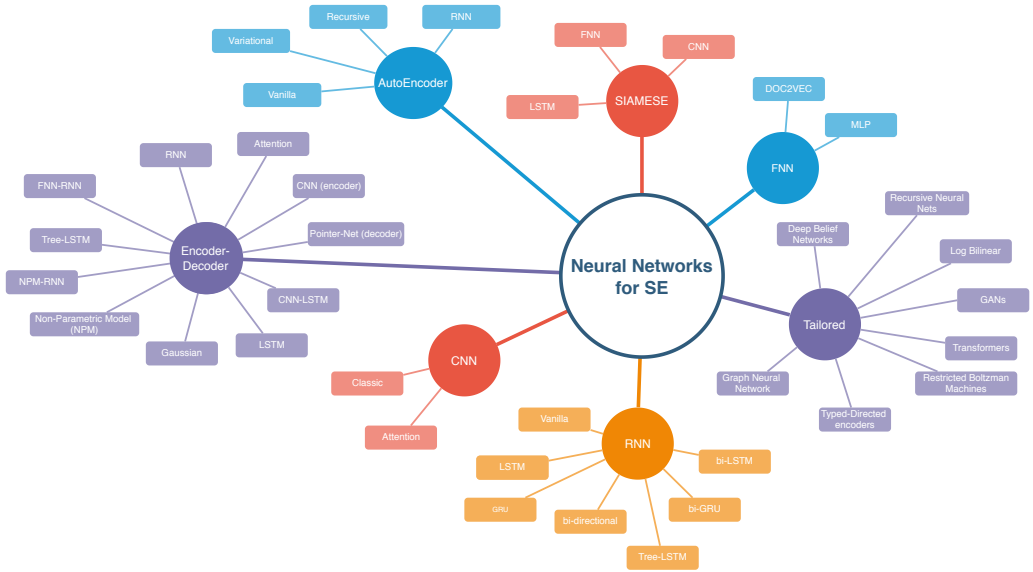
Neural Networks for SE

AutoEncoder
Recursive
RNN
Variational
Vanilla

SIAMESE
FNN
CNN
LSTM

FNN
DOC2VEC
MLP

Encoder-Decoder
RNN
Attention
FNN-RNN
CNN (encoder)
Tree-LSTM
Pointer-Net (decoder)
NPM-RNN
CNN-LSTM
Non-Parametric Model (NPM)
Gaussian
LSTM

Tailored
Recursive Neural Nets
Deep Belief Networks
Log Bilinear
GANs
Transformers
Restricted Boltzman Machines
Graph Neural Network
Typed-Directed encoders

CNN
Classic
Attention

RNN
Vanilla
LSTM
bi-LSTM
GRU
bi-directional
bi-GRU
Tree-LSTM